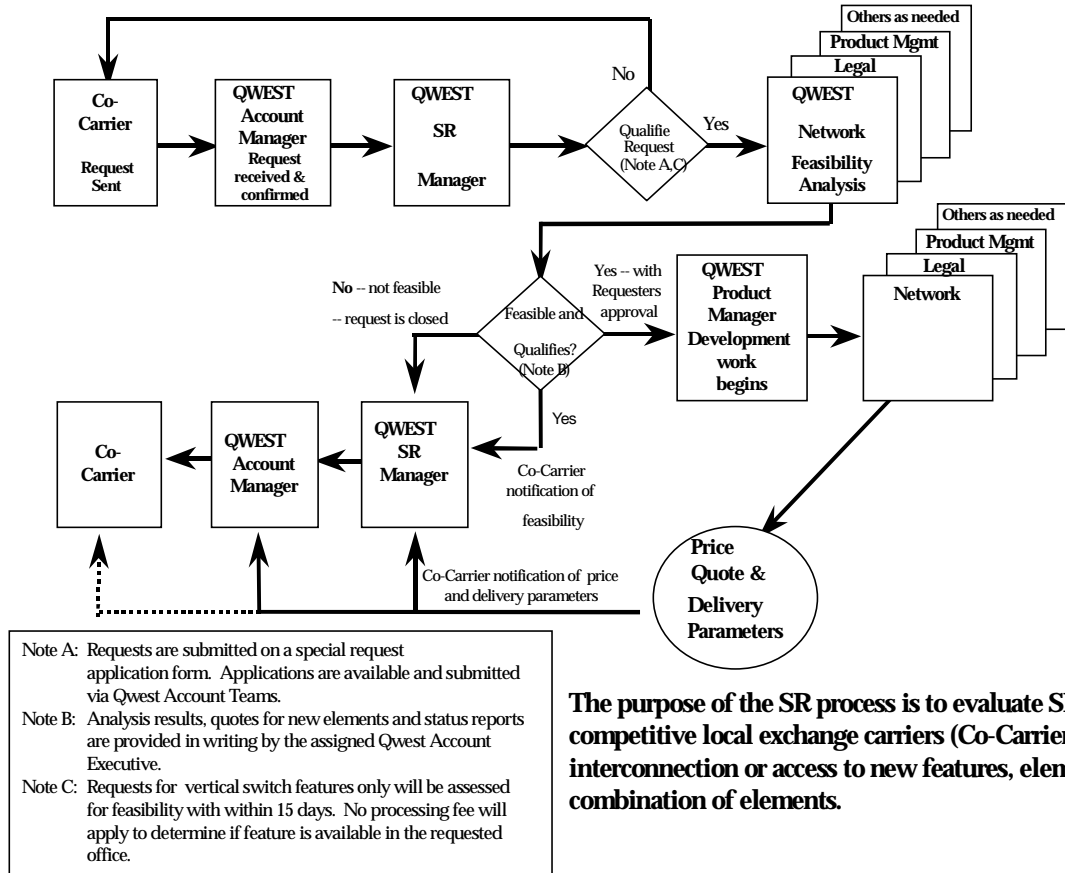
Others as needed
Product Mgmt
Legal

Co-Carrier
Request Sent

QWEST Account Manager
Request received & confirmed

QWEST SR Manager

No

Qualifie Request (Note A,C)

Yes

QWEST Network Feasibility Analysis

Others as needed
Product Mgmt
Legal

No -- not feasible -- request is closed

Feasible and Qualifies? (Note B)

Yes -- with Requesters approval

QWEST Product Manager Development work begins

Network

Yes

Co-Carrier

QWEST Account Manager

QWEST SR Manager

Co-Carrier notification of feasibility

Price Quote & Delivery Parameters

Co-Carrier notification of price and delivery parameters

Note A: Requests are submitted on a special request application form. Applications are available and submitted via Qwest Account Teams.
Note B: Analysis results, quotes for new elements and status reports are provided in writing by the assigned Qwest Account Executive.
Note C: Requests for vertical switch features only will be assessed for feasibility with within 15 days. No processing fee will apply to determine if feature is available in the requested office.

The purpose of the SR process is to evaluate S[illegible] competitive local exchange carriers (Co-Carrier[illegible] interconnection or access to new features, elem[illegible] combination of elements.